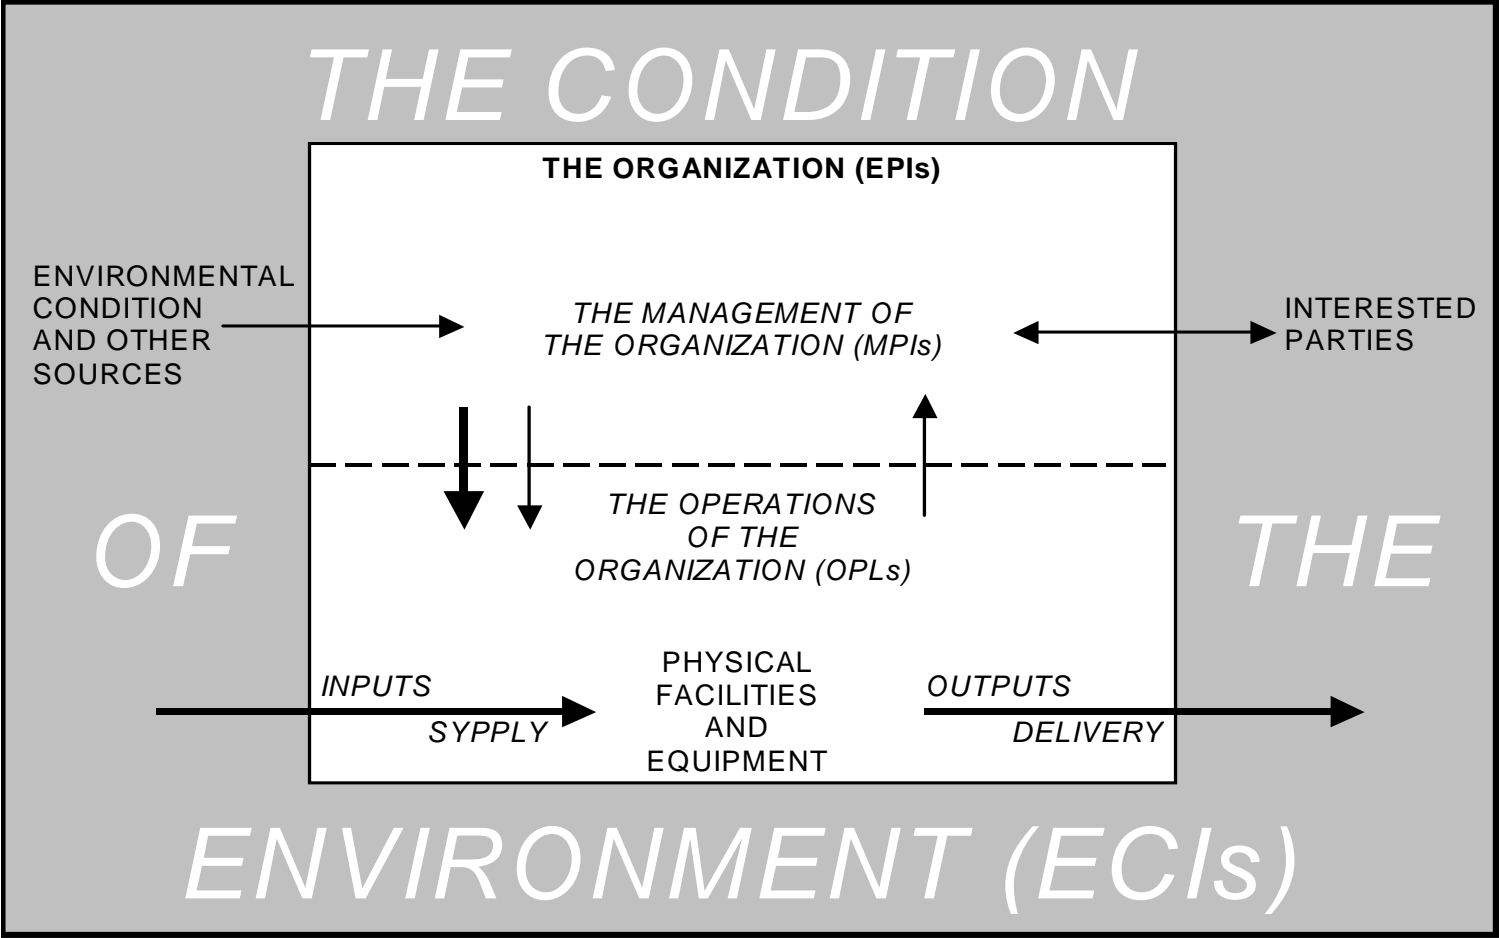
THE CONDITION

THE ORGANIZATION (EPIs)

ENVIRONMENTAL CONDITION AND OTHER SOURCES

THE MANAGEMENT OF THE ORGANIZATION (MPIs)

INTERESTED PARTIES

OF

THE OPERATIONS OF THE ORGANIZATION (OPLs)

THE

INPUTS

SYPPLY

PHYSICAL FACILITIES AND EQUIPMENT

OUTPUTS

DELIVERY

ENVIRONMENT (ECIs)